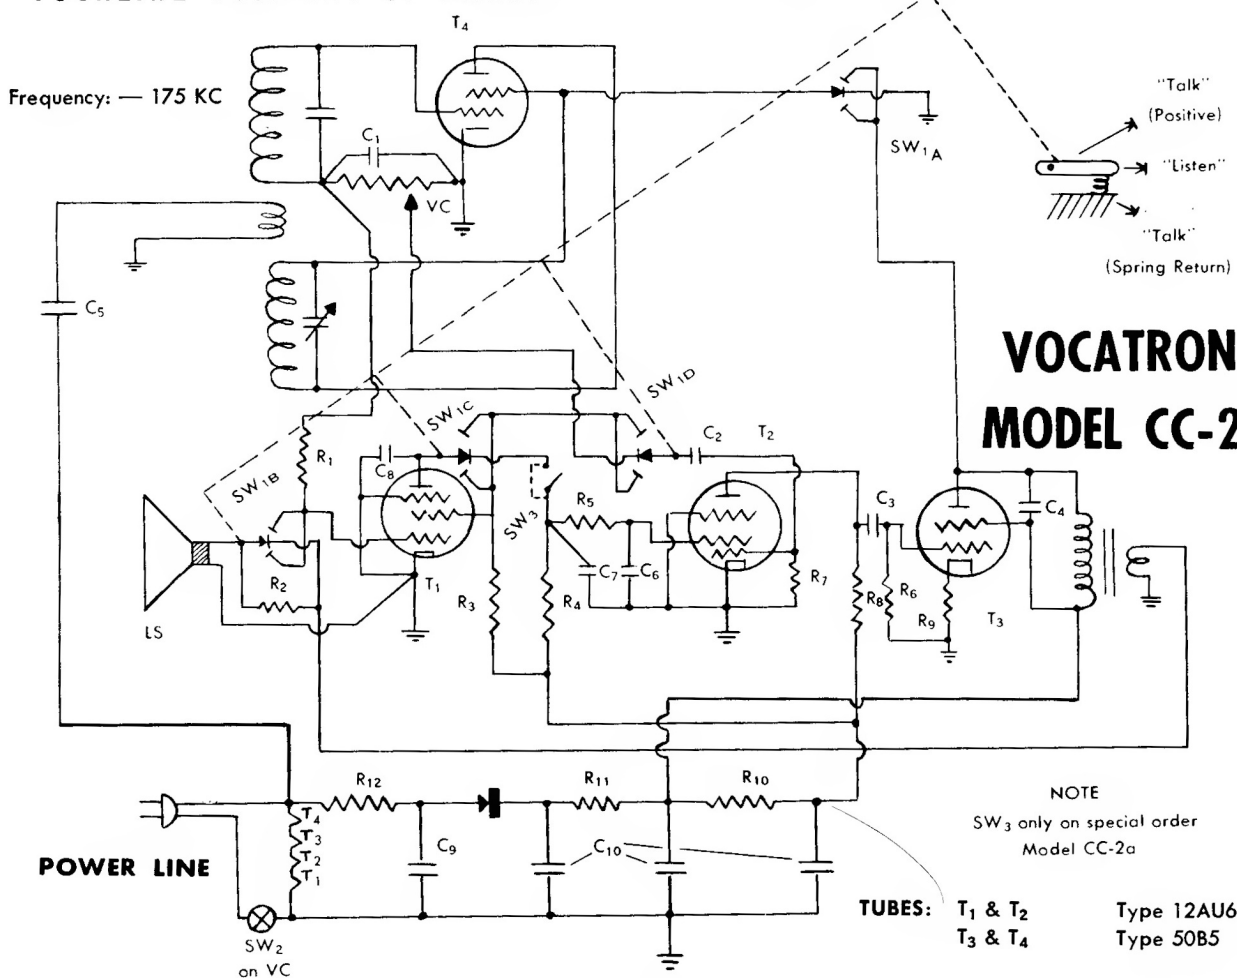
$T_4$

Frequency: — 175 KC

$C_1$

VC

$SW_{1A}$

"Talk" (Positive)

"Listen"

"Talk" (Spring Return)

$C_5$

VOCATRON MODEL CC-2

$SW_{1D}$

$SW_{1C}$

$C_2$

$T_2$

$R_1$

$C_8$

$SW_{1B}$

$SW_3$

$R_5$

$C_3$

$C_4$

$R_2$

$C_7$

$C_6$

$R_7$

$R_8$

$R_6$

$T_1$

$R_3$

$R_4$

$R_9$

$T_3$

LS

$R_{12}$

$R_{11}$

$R_{10}$

NOTE
$SW_3$ only on special order
Model CC-2a

$T_4$
$T_3$
$T_2$
$T_1$

$C_9$

$C_{10}$

POWER LINE

TUBES: $T_1$ & $T_2$ Type 12AU6
$T_3$ & $T_4$ Type 50B5

$SW_2$
on VC